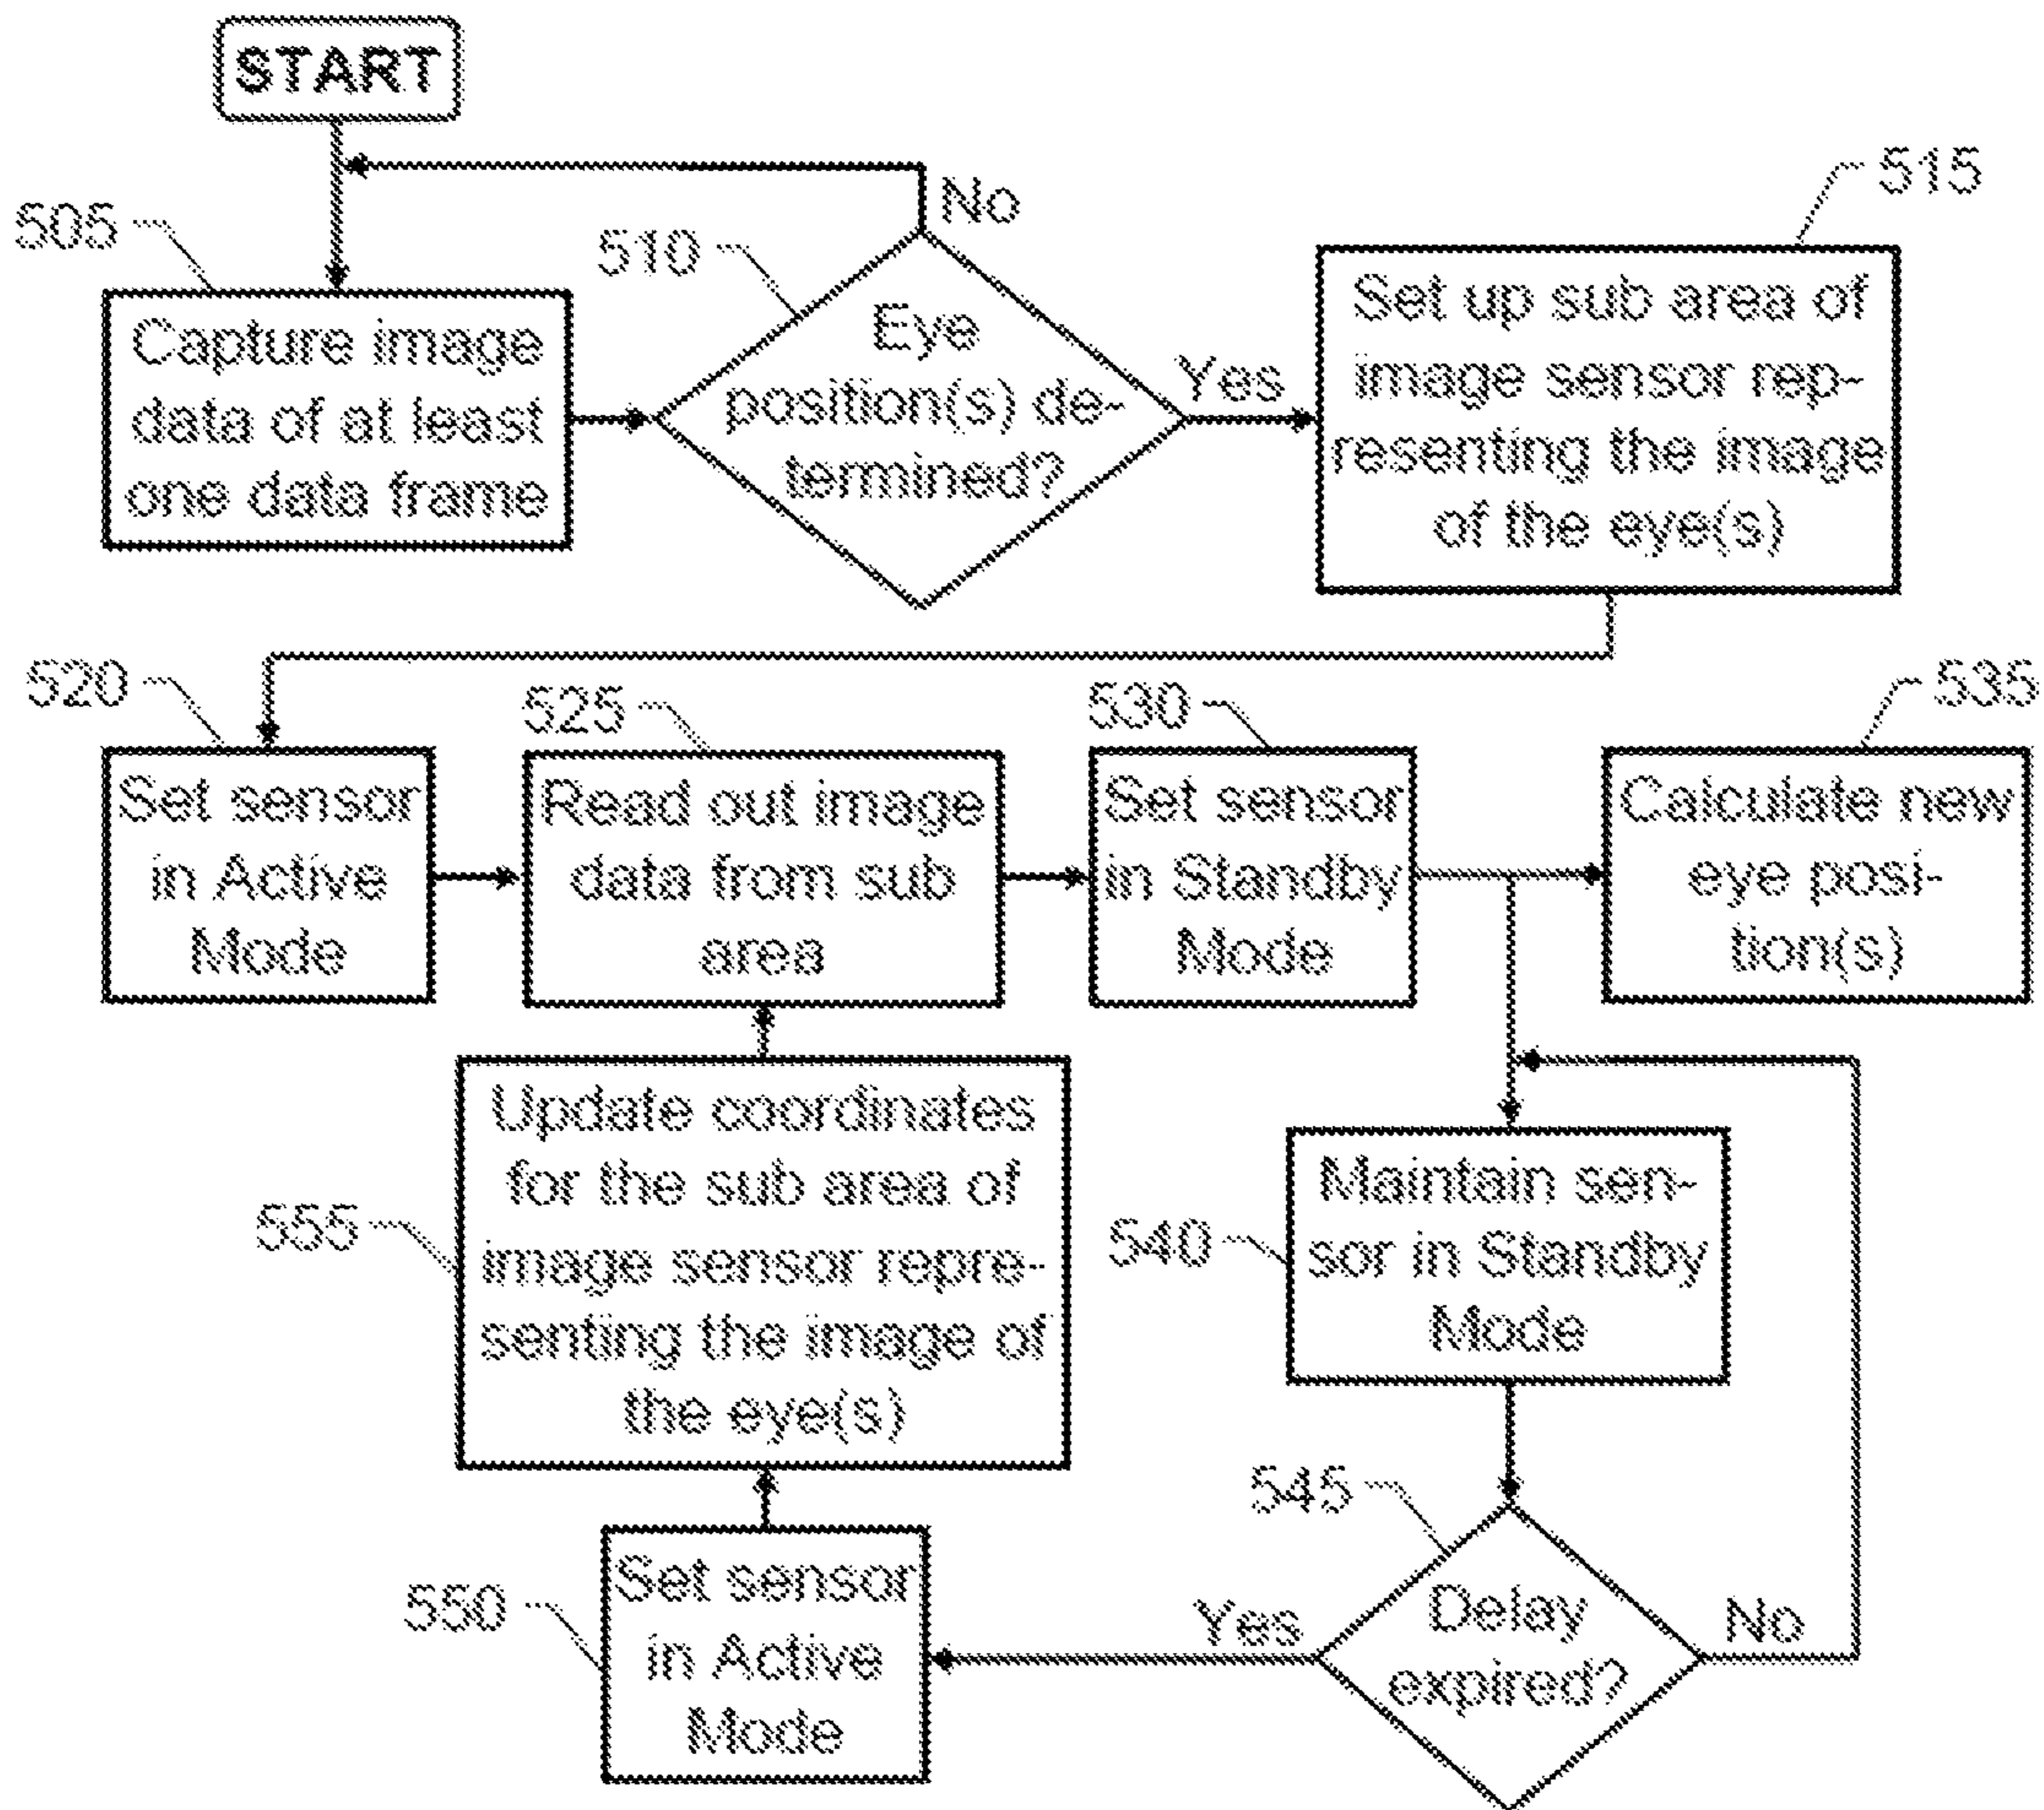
START

505

Capture image data of at least one data frame

510

Eye position(s) determined?

No

Yes

515

Set up sub area of image sensor representing the image of the eye(s)

520

Set sensor in Active Mode

525

Read out image data from sub area

530

Set sensor in Standby Mode

535

Calculate new eye position(s)

555

Update coordinates for the sub area of image sensor representing the image of the eye(s)

540

Maintain sensor in Standby Mode

545

Delay expired?

Yes

No

550

Set sensor in Active Mode